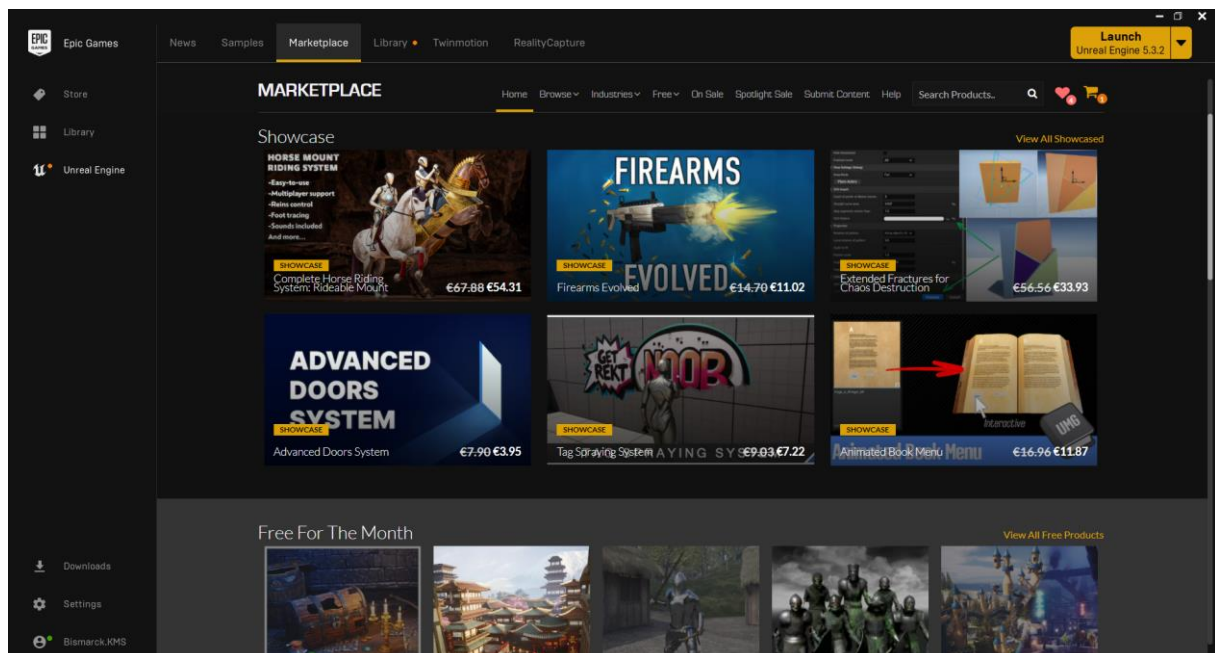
EPIC GAMES Epic Games

News Samples Marketplace Library Twinmotion RealityCapture

Launch
Unreal Engine 5.3.2

Store
Library
Unreal Engine

MARKETPLACE

Home Browse Industries Free On Sale Spotlight Sale Submit Content Help Search Products..

Showcase

View All Showcased

HORSE MOUNT RIDING SYSTEM
-Easy-to-use
-Multiplayer support
-Reins control
-Foot tracing
-Sounds included
And more...

SHOWCASE
Complete Horse Riding System: Rideable Mount ~~€67.88~~ €54.31

FIREARMS EVOLVED
SHOWCASE
Firearms Evolved ~~€14.70~~ €11.02

SHOWCASE
Extended Fractures for Chaos Destruction ~~€56.56~~ €33.93

ADVANCED DOORS SYSTEM
SHOWCASE
Advanced Doors System ~~€7.90~~ €3.95

GET REKT NOOB
SHOWCASE
Tag Spraying System ~~€9.03~~ €7.22

Interactive UMG
SHOWCASE
Animated Book Menu ~~€16.96~~ €11.87

Free For The Month

View All Free Products

Downloads
Settings
Bismarck.KMS